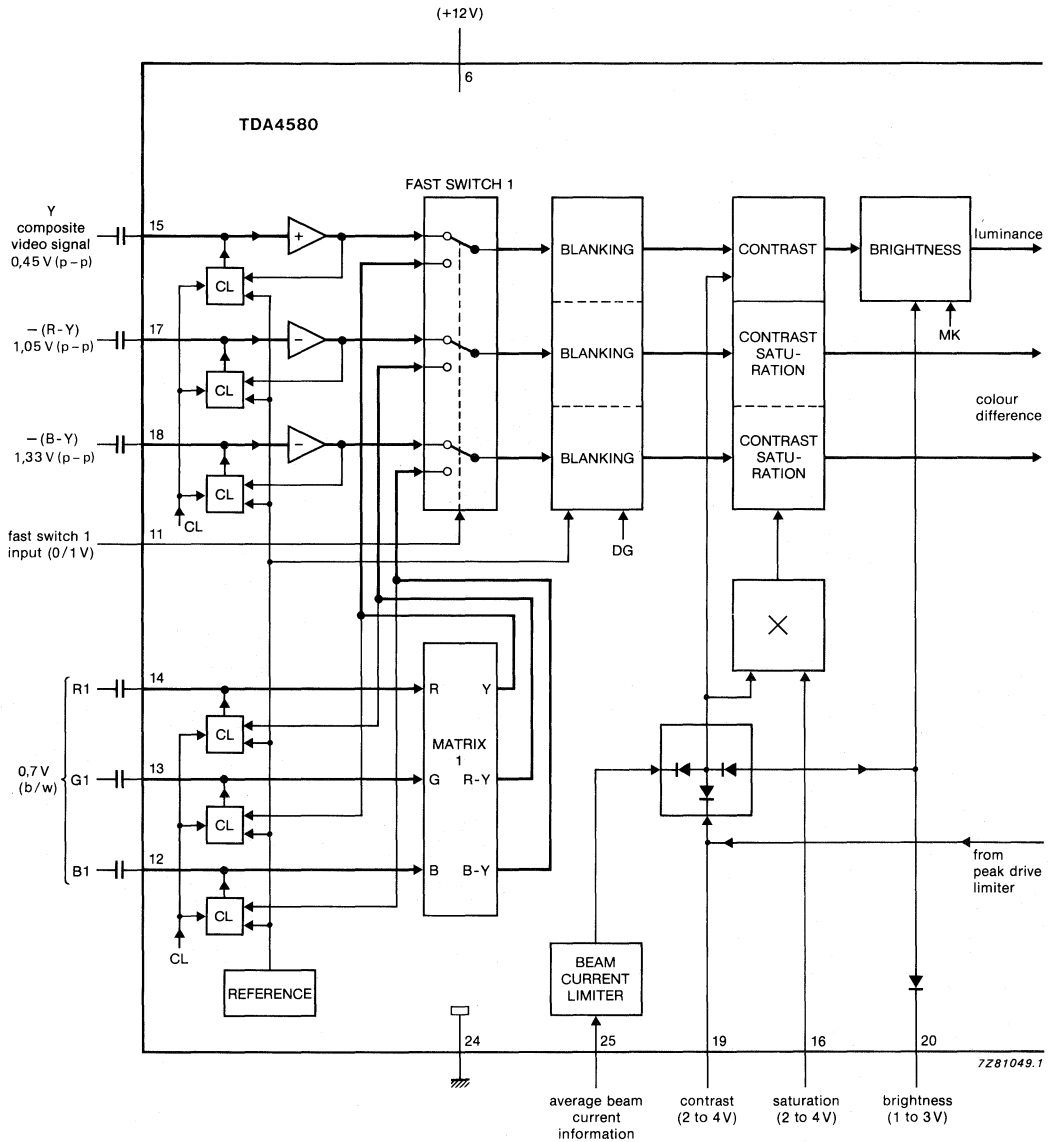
(+12 V)

6

TDA4580

FAST SWITCH 1

Y composite video signal 0,45 V (p – p)

15

+

CL

BLANKING

CONTRAST

BRIGHTNESS

luminance

MK

– (R – Y) 1,05 V (p – p)

17

–

CL

BLANKING

CONTRAST SATURATION

colour difference

– (B – Y) 1,33 V (p – p)

18

–

CL

CL

BLANKING

CONTRAST SATURATION

fast switch 1 input (0/1 V)

11

DG

$\times$

R1

14

CL

R

Y

MATRIX 1

0,7 V (b/w)

G1

13

CL

G

R-Y

B1

12

CL

B

B-Y

CL

from peak drive limiter

REFERENCE

BEAM CURRENT LIMITER

24

25

19

16

20

7Z81049.1

average beam current information

contrast (2 to 4 V)

saturation (2 to 4 V)

brightness (1 to 3 V)